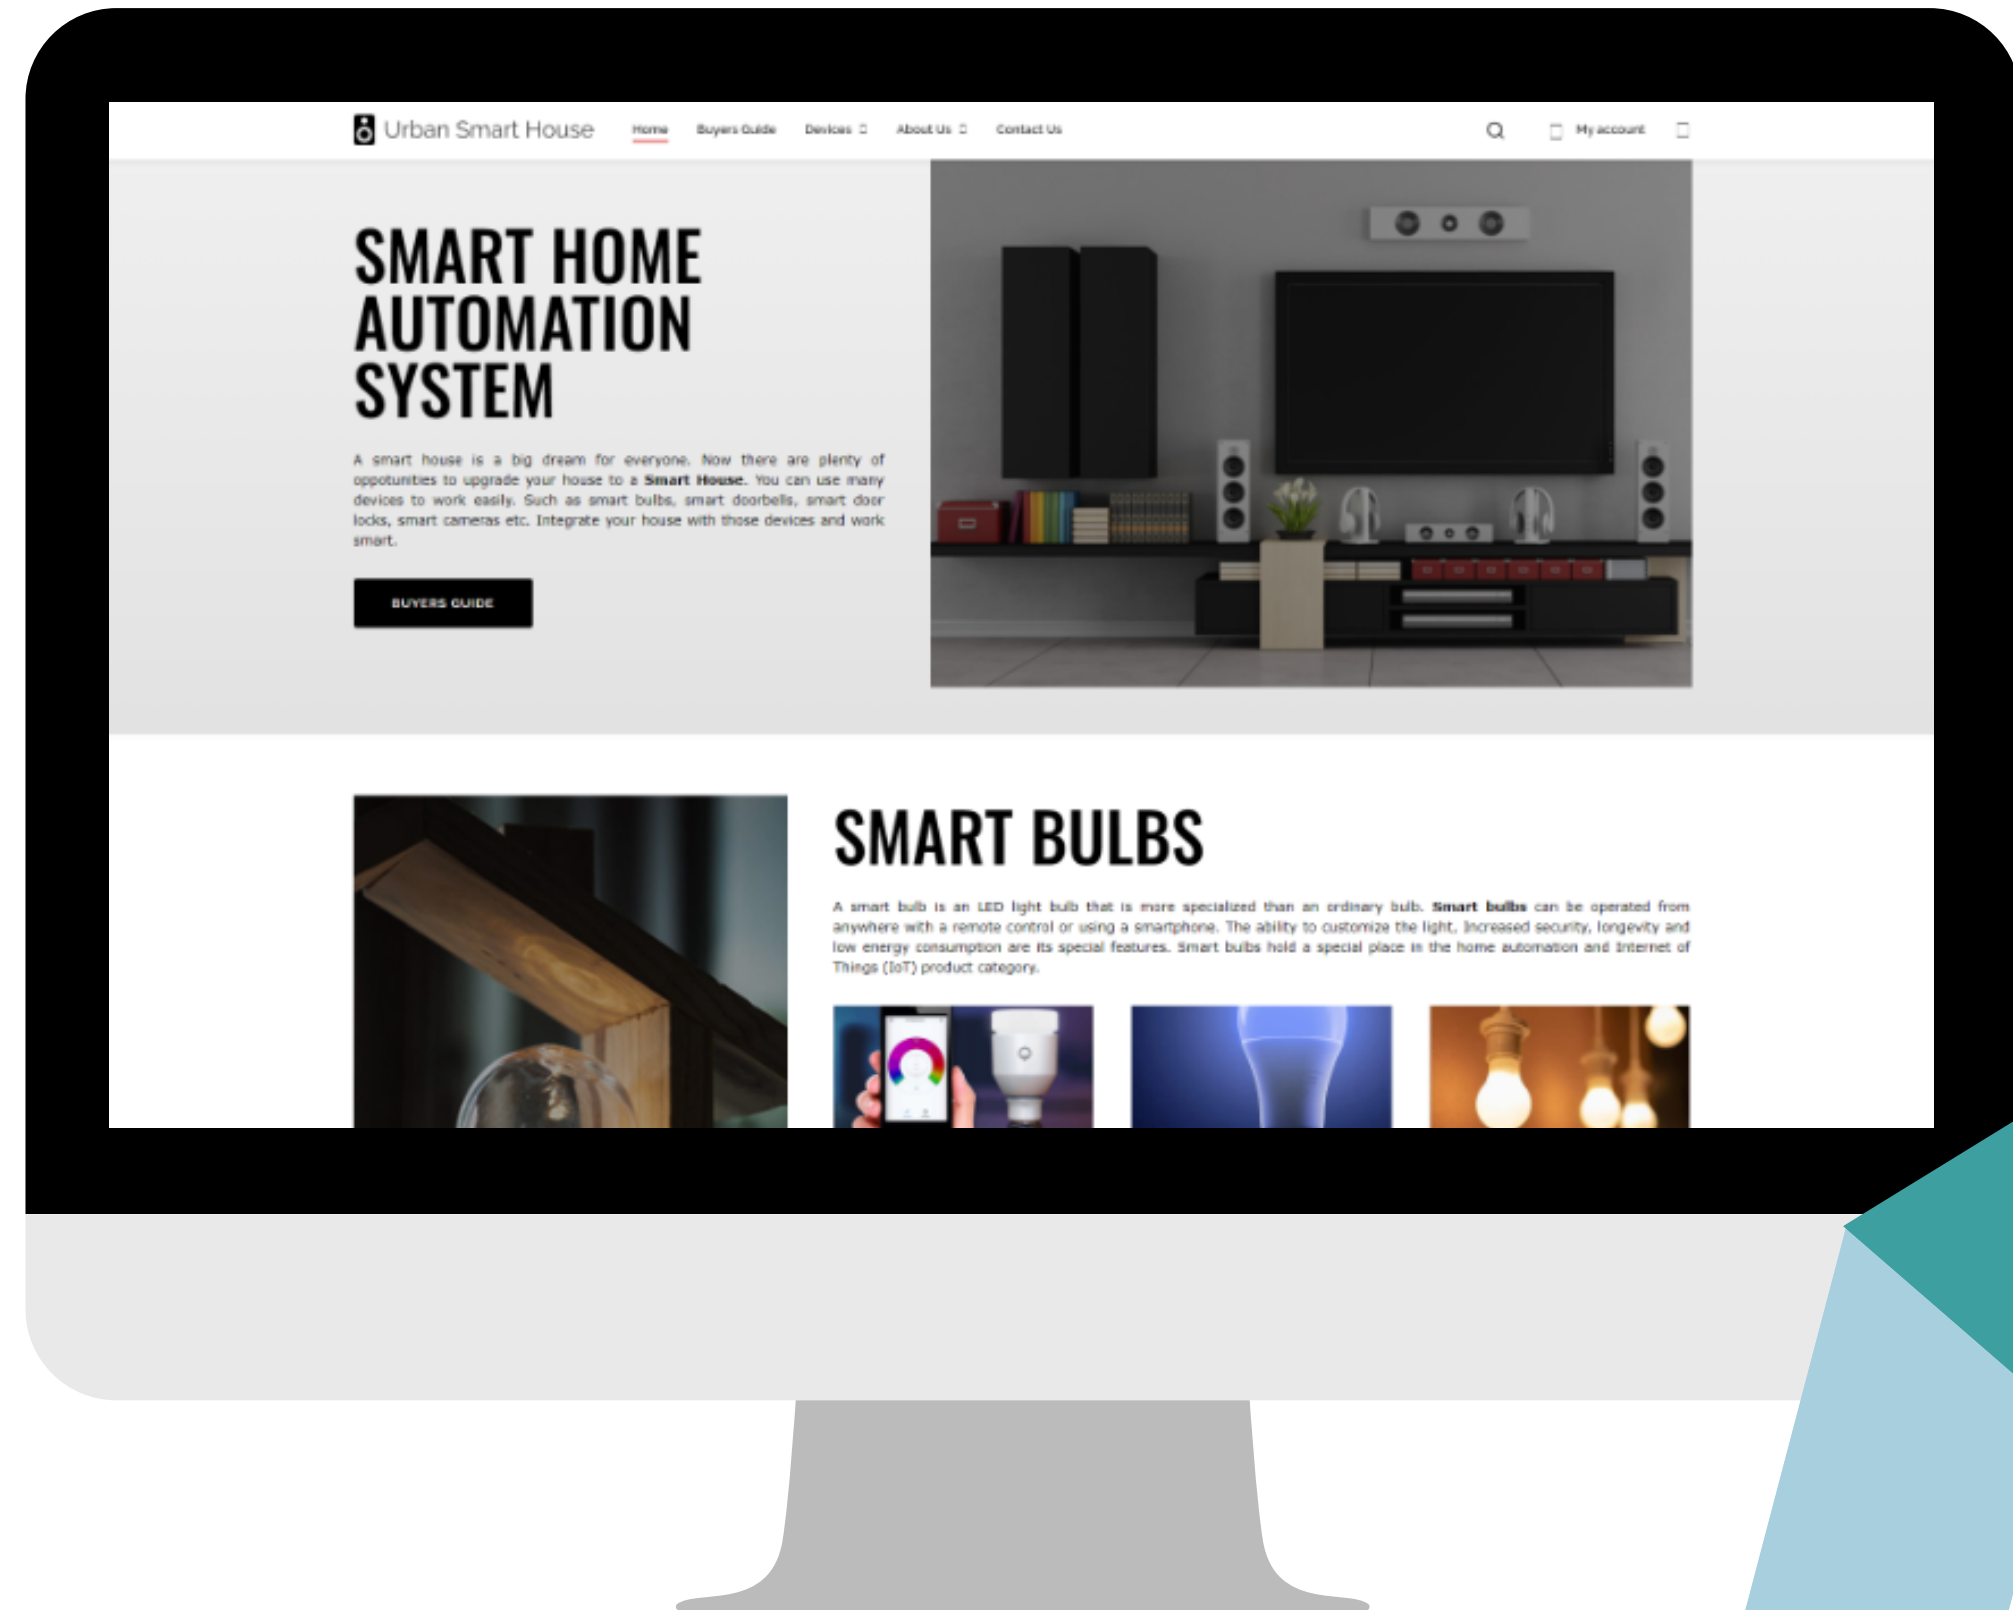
Urban Smart House

Home Buyers Guide Devices About Us Contact Us

My account

SMART HOME AUTOMATION SYSTEM

A smart house is a big dream for everyone. Now there are plenty of oppotunities to upgrade your house to a **Smart House**. You can use many devices to work easily. Such as smart bulbs, smart doorbells, smart door locks, smart cameras etc. Integrate your house with those devices and work smart.

BUYERS GUIDE

SMART BULBS

A smart bulb is an LED light bulb that is more specialized than an ordinary bulb. **Smart bulbs** can be operated from anywhere with a remote control or using a smartphone. The ability to customize the light, increased security, longevity and low energy consumption are its special features. Smart bulbs hold a special place in the home automation and Internet of Things (IoT) product category.